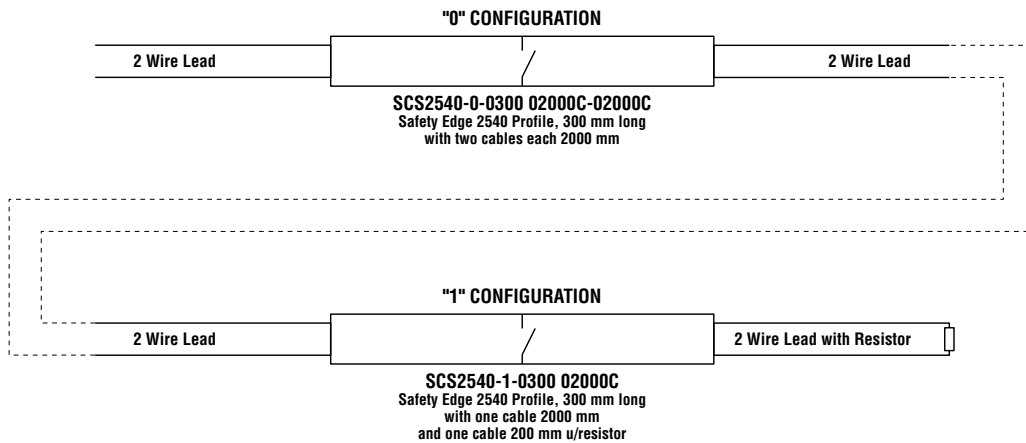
"0" CONFIGURATION

2 Wire Lead

2 Wire Lead

SCS2540-0-0300 02000C-02000C
Safety Edge 2540 Profile, 300 mm long
with two cables each 2000 mm

"1" CONFIGURATION

2 Wire Lead

2 Wire Lead with Resistor

SCS2540-1-0300 02000C
Safety Edge 2540 Profile, 300 mm long
with one cable 2000 mm
and one cable 200 mm u/resistor